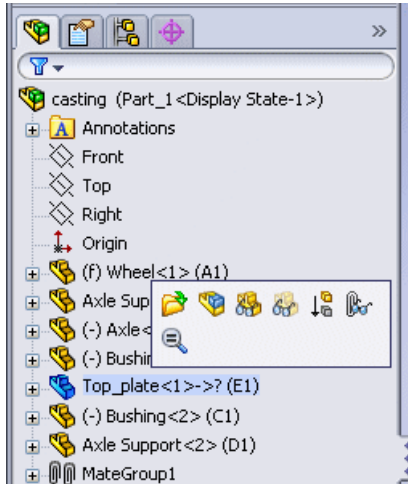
»

casting (Part_1<Display State-1>)

Annotations

Front

Top

Right

Origin

(f) Wheel<1> (A1)

Axle Sup

(-) Axle<

(-) Bushing

Top_plate<1>->? (E1)

(-) Bushing<2> (C1)

Axle Support<2> (D1)

MateGroup1